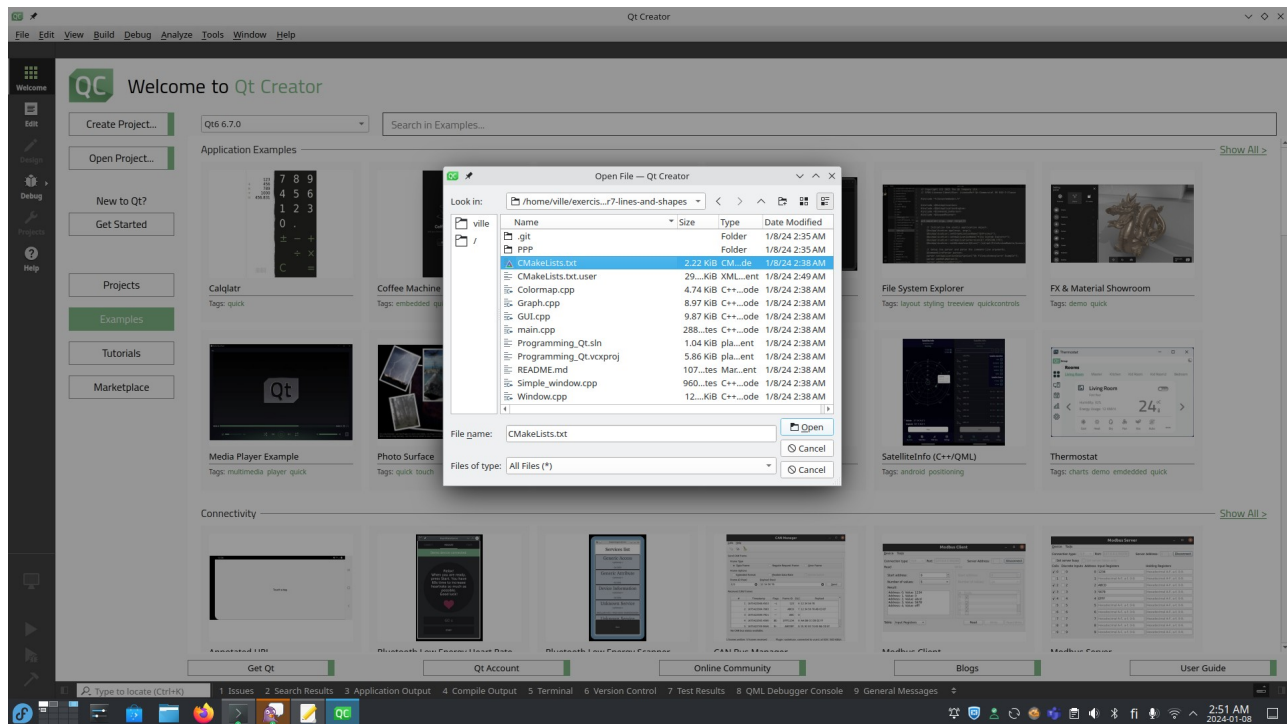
Qt Creator

File Edit View Build Debug Analyze Tools Window Help

Welcome
Edit
Design
Debug
Projects
Help

QC Welcome to Qt Creator

Create Project...
Open Project...
New to Qt?
Get Started
Projects
Examples
Tutorials
Marketplace

Qt6 6.7.0
Search in Examples...

Application Examples
Show All >

Calqlatr
Tags: quick

Coffee Machine
Tags: embedded

File System Explorer
Tags: layout styling treeview quickcontrols

FX & Material Showroom
Tags: demo quick

Media Player Example
Tags: multimedia player quick

Photo Surface
Tags: quick touch

SatelliteInfo (C++/QML)
Tags: android positioning

Thermostat
Tags: charts demo embedded quick

Connectivity
Show All >

Open File — Qt Creator

Look in: /home/ville/exercis...r7-lines-and-shapes

ville
/

| Name | Size | Type | Date Modified |
|---|---|---|---|
| .git | | Folder | 1/8/24 2:35 AM |
| PPP | | Folder | 1/8/24 2:35 AM |
| CMakeLists.txt | 2.22 KiB | CM...de | 1/8/24 2:38 AM |
| CMakeLists.txt.user | 29....KiB | XML...ent | 1/8/24 2:49 AM |
| Colormap.cpp | 4.74 KiB | C++...ode | 1/8/24 2:38 AM |
| Graph.cpp | 8.97 KiB | C++...ode | 1/8/24 2:38 AM |
| GUI.cpp | 9.87 KiB | C++...ode | 1/8/24 2:38 AM |
| main.cpp | 288...tes | C++...ode | 1/8/24 2:38 AM |
| Programming_Qt.sln | 1.04 KiB | pla...ent | 1/8/24 2:38 AM |
| Programming_Qt.vcxproj | 5.86 KiB | pla...ent | 1/8/24 2:38 AM |
| README.md | 107...tes | Mar...ent | 1/8/24 2:38 AM |
| Simple_window.cpp | 960...tes | C++...ode | 1/8/24 2:38 AM |
| Window.cpp | 12....KiB | C++...ode | 1/8/24 2:38 AM |

File name: CMakeLists.txt
Open
Cancel
Files of type: All Files (*)
Cancel

Get Qt
Qt Account
Online Community
Blogs
User Guide

Type to locate (Ctrl+K)
1 Issues 2 Search Results 3 Application Output 4 Compile Output 5 Terminal 6 Version Control 7 Test Results 8 QML Debugger Console 9 General Messages

2:51 AM
2024-01-08